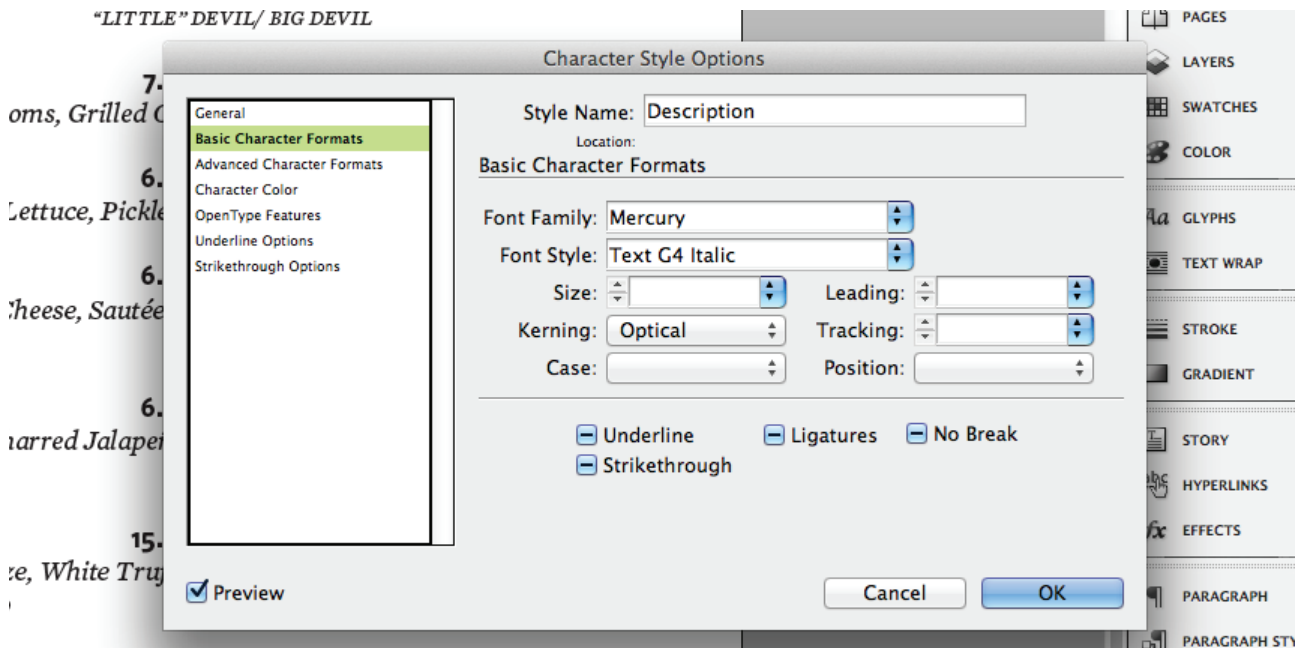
"LITTLE" DEVIL/ BIG DEVIL

7.
oms, Grilled C

6.
Lettuce, Pickle

6.
Cheese, Sautée

6.
harred Jalape

15.
ze, White Tru

Character Style Options

General
Basic Character Formats
Advanced Character Formats
Character Color
OpenType Features
Underline Options
Strikethrough Options

Style Name: Description
Location:
Basic Character Formats

Font Family: Mercury
Font Style: Text G4 Italic
Size:
Leading:
Kerning: Optical
Tracking:
Case:
Position:

Underline
Ligatures
No Break
Strikethrough

Preview
Cancel
OK

PAGES
LAYERS
SWATCHES
COLOR
GLYPHS
TEXT WRAP
STROKE
GRADIENT
STORY
HYPERLINKS
EFFECTS
PARAGRAPH
PARAGRAPH STY